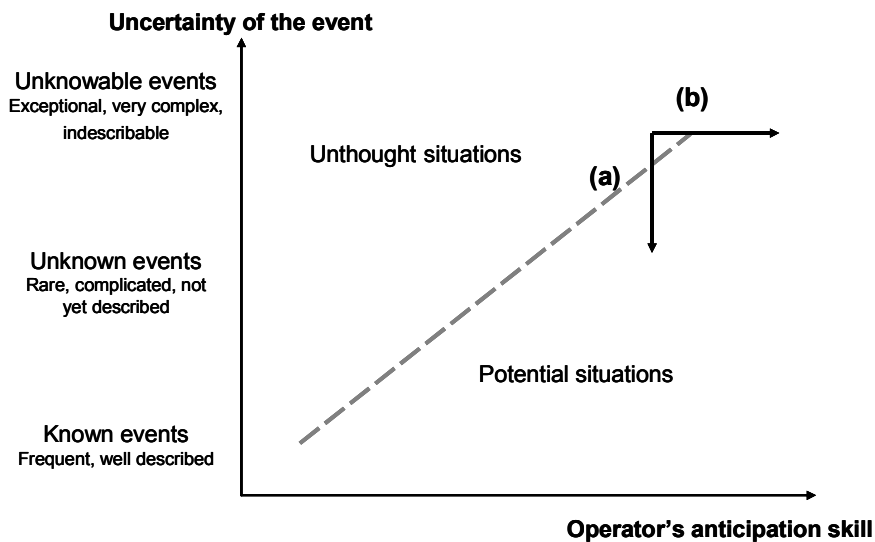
Uncertainty of the event

Unknowable events
Exceptional, very complex, indescribable

Unknown events
Rare, complicated, not yet described

Known events
Frequent, well described

Unthought situations

(b)

(a)

Potential situations

Operator’s anticipation skill